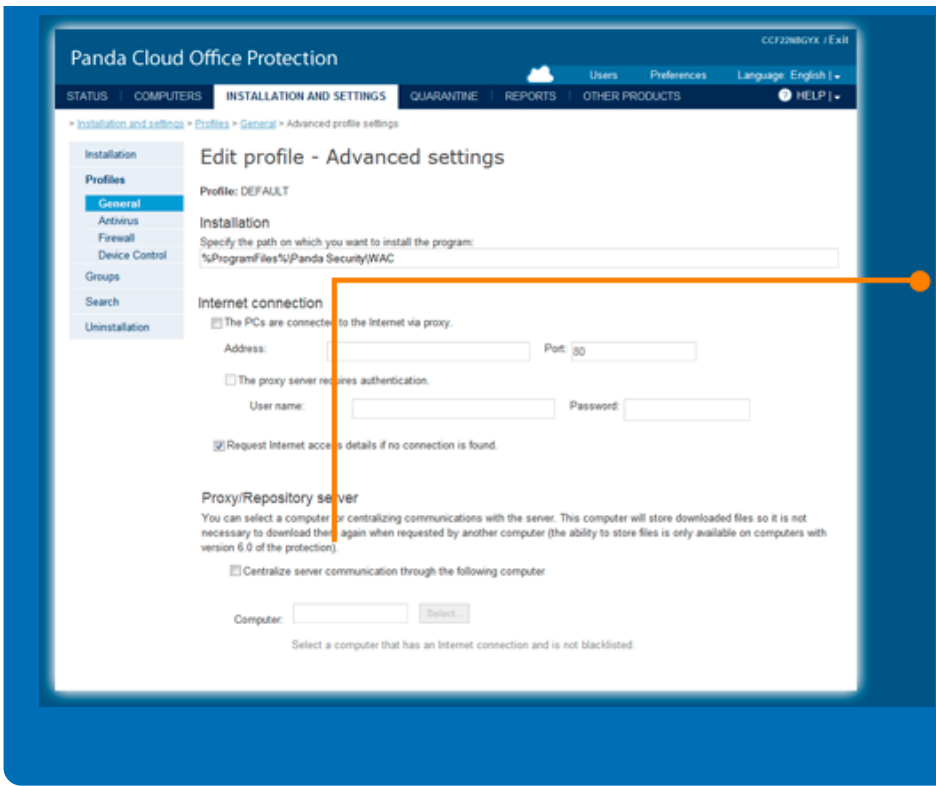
CCF22N8GYX / Exit

Panda Cloud Office Protection

Users Preferences Language: English |

STATUS | COMPUTERS | INSTALLATION AND SETTINGS | QUARANTINE | REPORTS | OTHER PRODUCTS

HELP |

> Installation and settings > Profiles > General > Advanced profile settings

Installation
Profiles
General
Antivirus
Firewall
Device Control
Groups
Search
Uninstallation

Edit profile - Advanced settings

Profile: DEFAULT

Installation

Specify the path on which you want to install the program:

%ProgramFiles%\Panda Security\WAC

Internet connection

The PCs are connected to the Internet via proxy.

Address:

Port: 80

The proxy server requires authentication.

User name:

Password:

Request Internet access details if no connection is found.

Proxy/Repository server

You can select a computer for centralizing communications with the server. This computer will store downloaded files so it is not necessary to download them again when requested by another computer (the ability to store files is only available on computers with version 6.0 of the protection).

Centralize server communication through the following computer

Computer:

Select...

Select a computer that has an Internet connection and is not blacklisted.